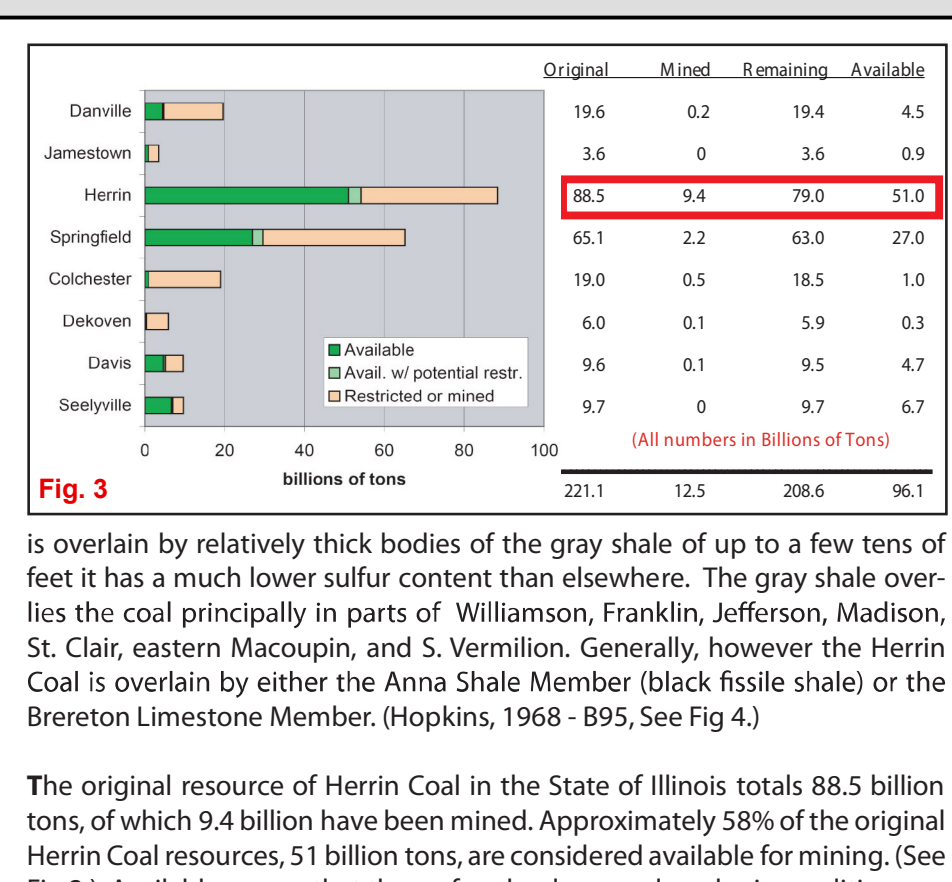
Danville
Jamestown
Herrin
Springfield
Colchester
Dekoven
Davis
Seelyville

Available
Avail. w/ potential restr.
Restricted or mined

0 20 40 60 80 100
billions of tons

Fig. 3

| Original | Mined | Remaining | Available |
|---|---|---|---|
| 19.6 | 0.2 | 19.4 | 4.5 |
| 3.6 | 0 | 3.6 | 0.9 |
| 88.5 | 9.4 | 79.0 | 51.0 |
| 65.1 | 2.2 | 63.0 | 27.0 |
| 19.0 | 0.5 | 18.5 | 1.0 |
| 6.0 | 0.1 | 5.9 | 0.3 |
| 9.6 | 0.1 | 9.5 | 4.7 |
| 9.7 | 0 | 9.7 | 6.7 |

(All numbers in Billions of Tons)

| 221.1 | 12.5 | 208.6 | 96.1 |
|---|---|---|---|

is overlain by relatively thick bodies of the gray shale of up to a few tens of feet it has a much lower sulfur content than elsewhere. The gray shale overlies the coal principally in parts of Williamson, Franklin, Jefferson, Madison, St. Clair, eastern Macoupin, and S. Vermilion. Generally, however the Herrin Coal is overlain by either the Anna Shale Member (black fissile shale) or the Brereton Limestone Member. (Hopkins, 1968 - B95, See Fig 4.)

The original resource of Herrin Coal in the State of Illinois totals 88.5 billion tons, of which 9.4 billion have been mined. Approximately 58% of the original Herrin Coal resources, 51 billion tons, are considered available for mining. (See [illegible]